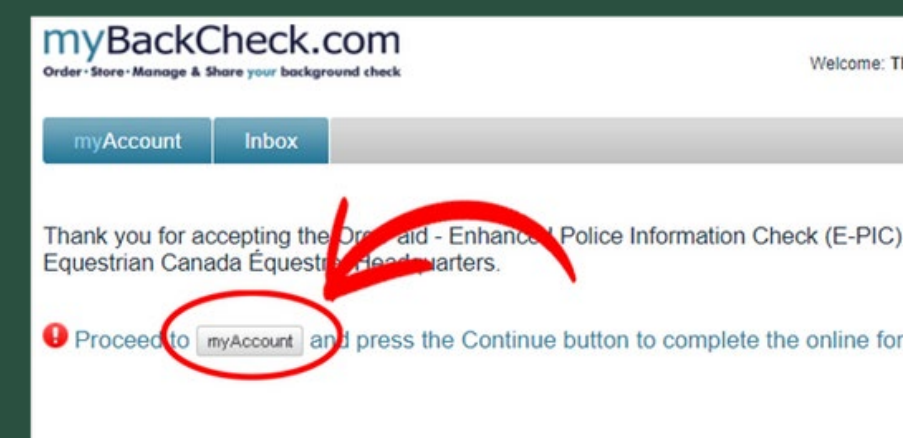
myBackCheck.com
Order • Store • Manage & Share your background check

Welcome: Th

myAccount Inbox

Thank you for accepting the Or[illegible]aid - Enhance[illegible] Police Information Check (E-PIC) Equestrian Canada Équestr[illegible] Headquarters.

Proceed to myAccount and press the Continue button to complete the online for